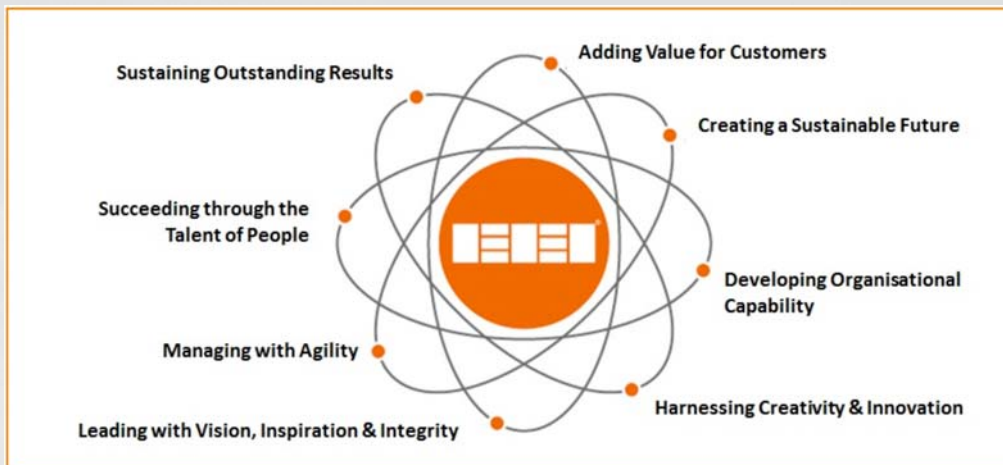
Sustaining Outstanding Results

Adding Value for Customers

Creating a Sustainable Future

Succeeding through the Talent of People

Developing Organisational Capability

Managing with Agility

Harnessing Creativity & Innovation

Leading with Vision, Inspiration & Integrity